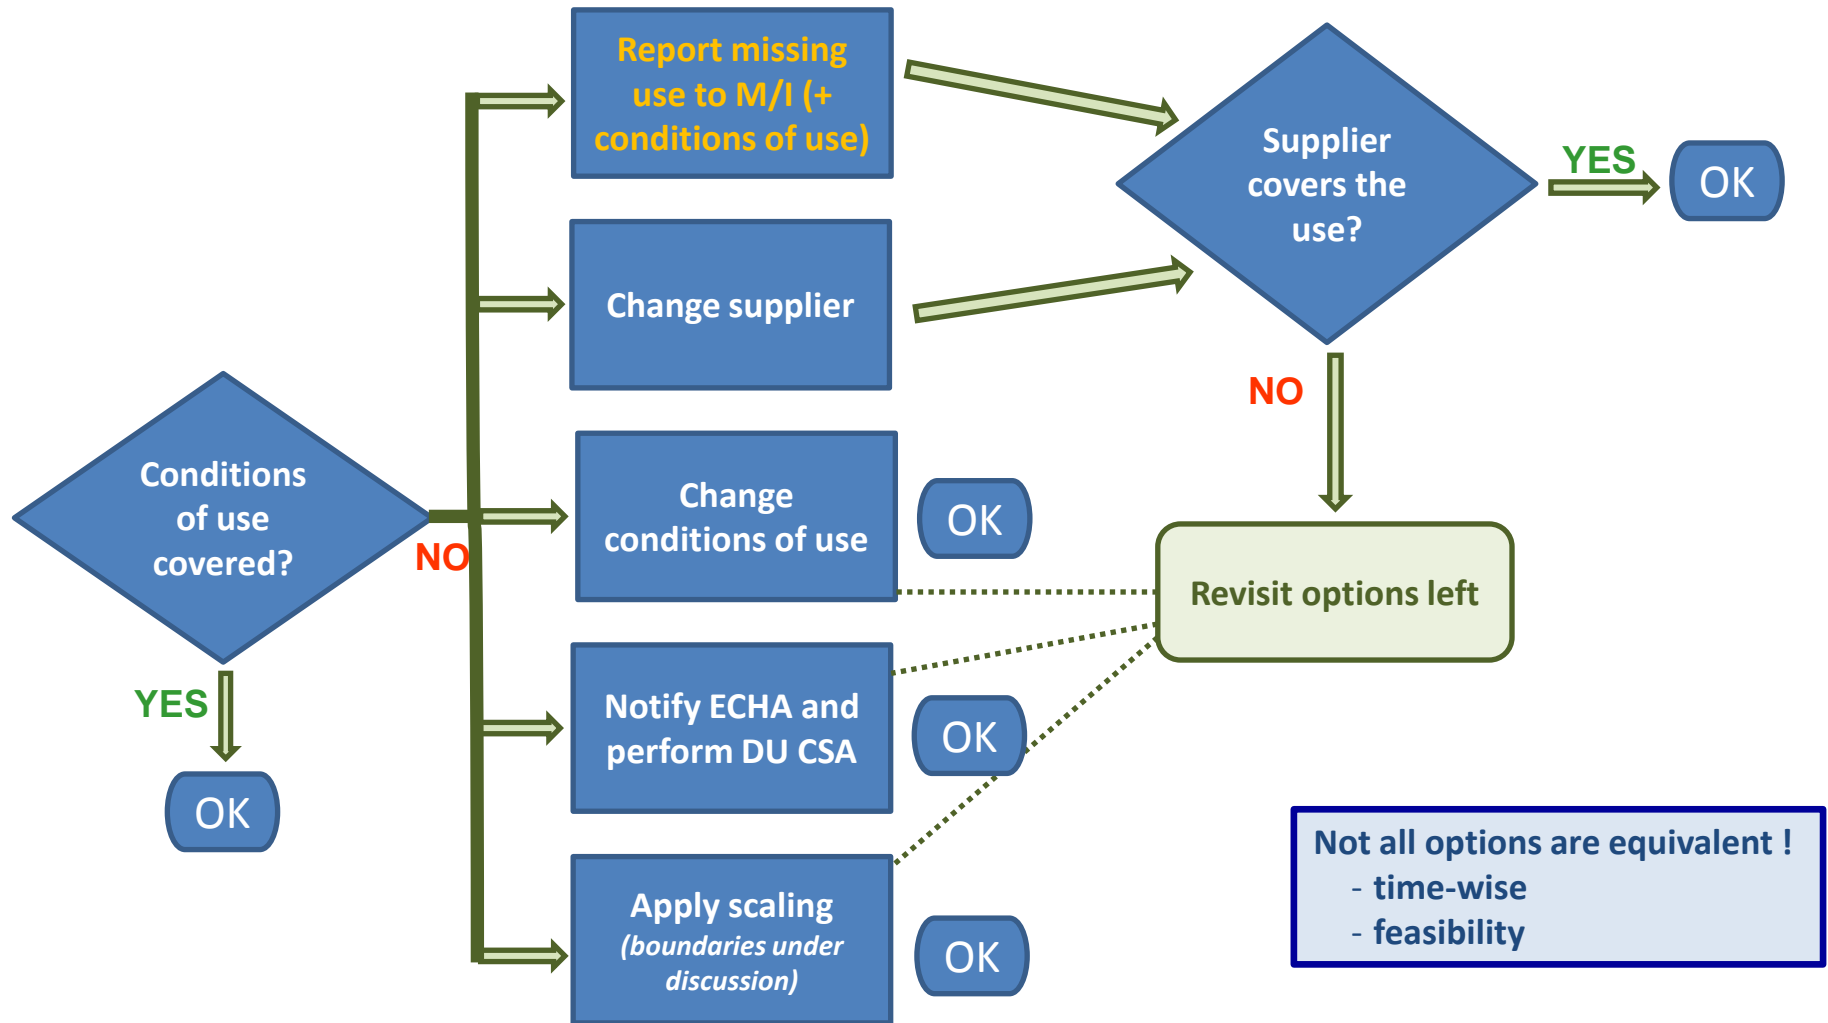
Conditions of use covered?

YES

OK

NO

Report missing use to M/I (+ conditions of use)

Change supplier

Change conditions of use

OK

Notify ECHA and perform DU CSA

OK

Apply scaling
(boundaries under discussion)

OK

Supplier covers the use?

YES

OK

NO

Revisit options left

Not all options are equivalent !
- time-wise
- feasibility